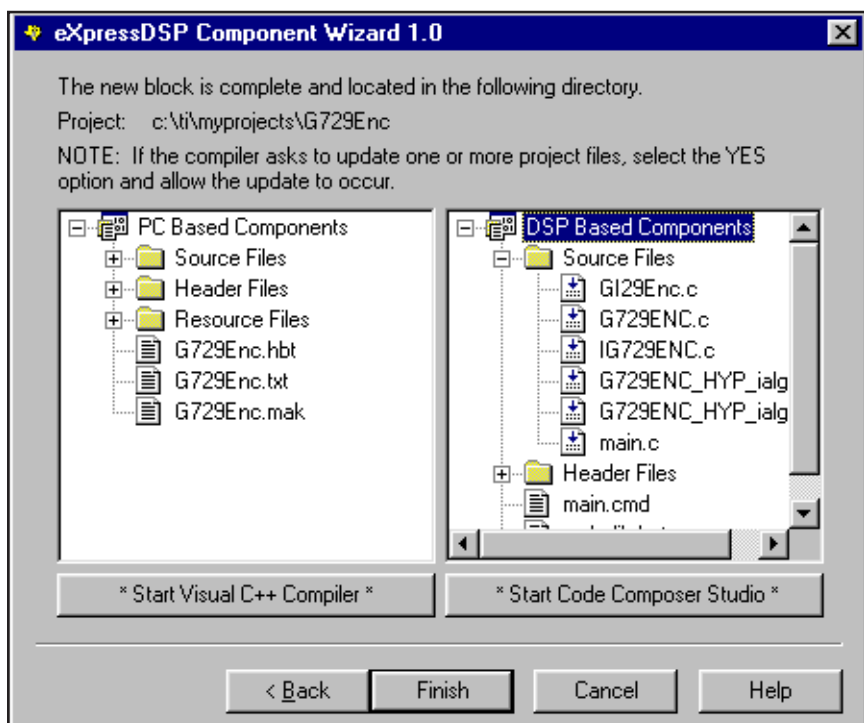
eXpressDSP Component Wizard 1.0

The new block is complete and located in the following directory.

Project: c:\ti\myprojects\G729Enc

NOTE: If the compiler asks to update one or more project files, select the YES option and allow the update to occur.

PC Based Components
Source Files
Header Files
Resource Files
G729Enc.hbt
G729Enc.txt
G729Enc.mak

DSP Based Components
Source Files
GI29Enc.c
G729ENC.c
IG729ENC.c
G729ENC_HYP_ialg
G729ENC_HYP_ialg
main.c
Header Files
main.cmd
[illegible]

* Start Visual C++ Compiler *

* Start Code Composer Studio *

< Back

Finish

Cancel

Help